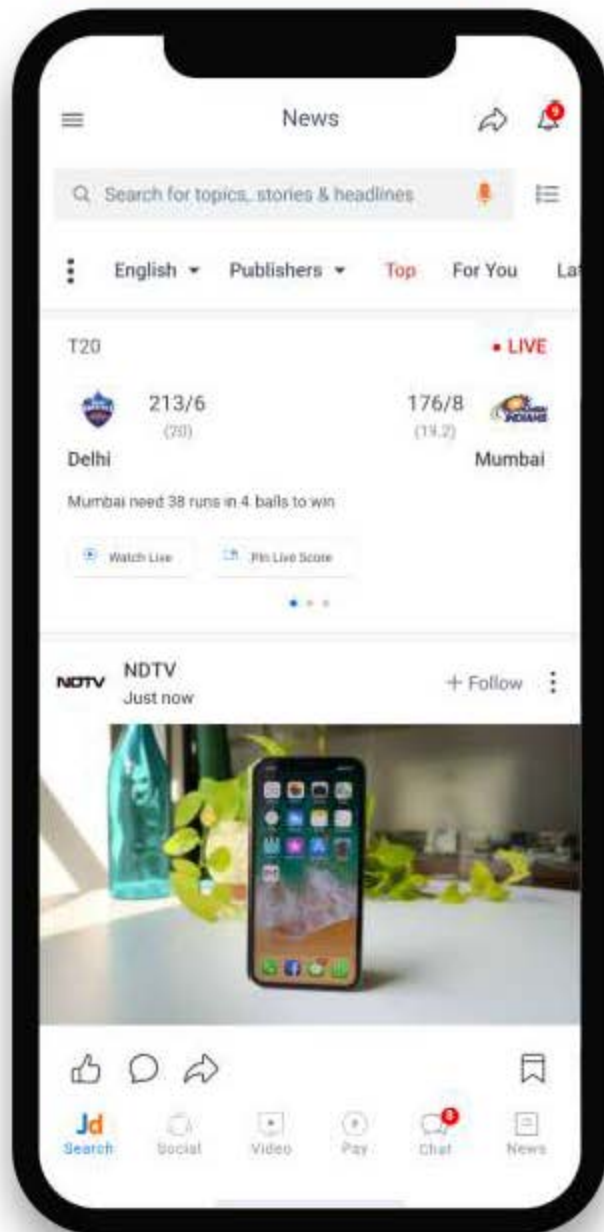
News

Search for topics, stories & headlines

English Publishers Top For You La

T20 • LIVE

213/6 (20) 176/8 (19.2)

Delhi Mumbai

Mumbai need 38 runs in 4 balls to win

Watch Live Pin Live Score

NDTV NDTV Just now + Follow

Jd Search Social Video Pay Chat News